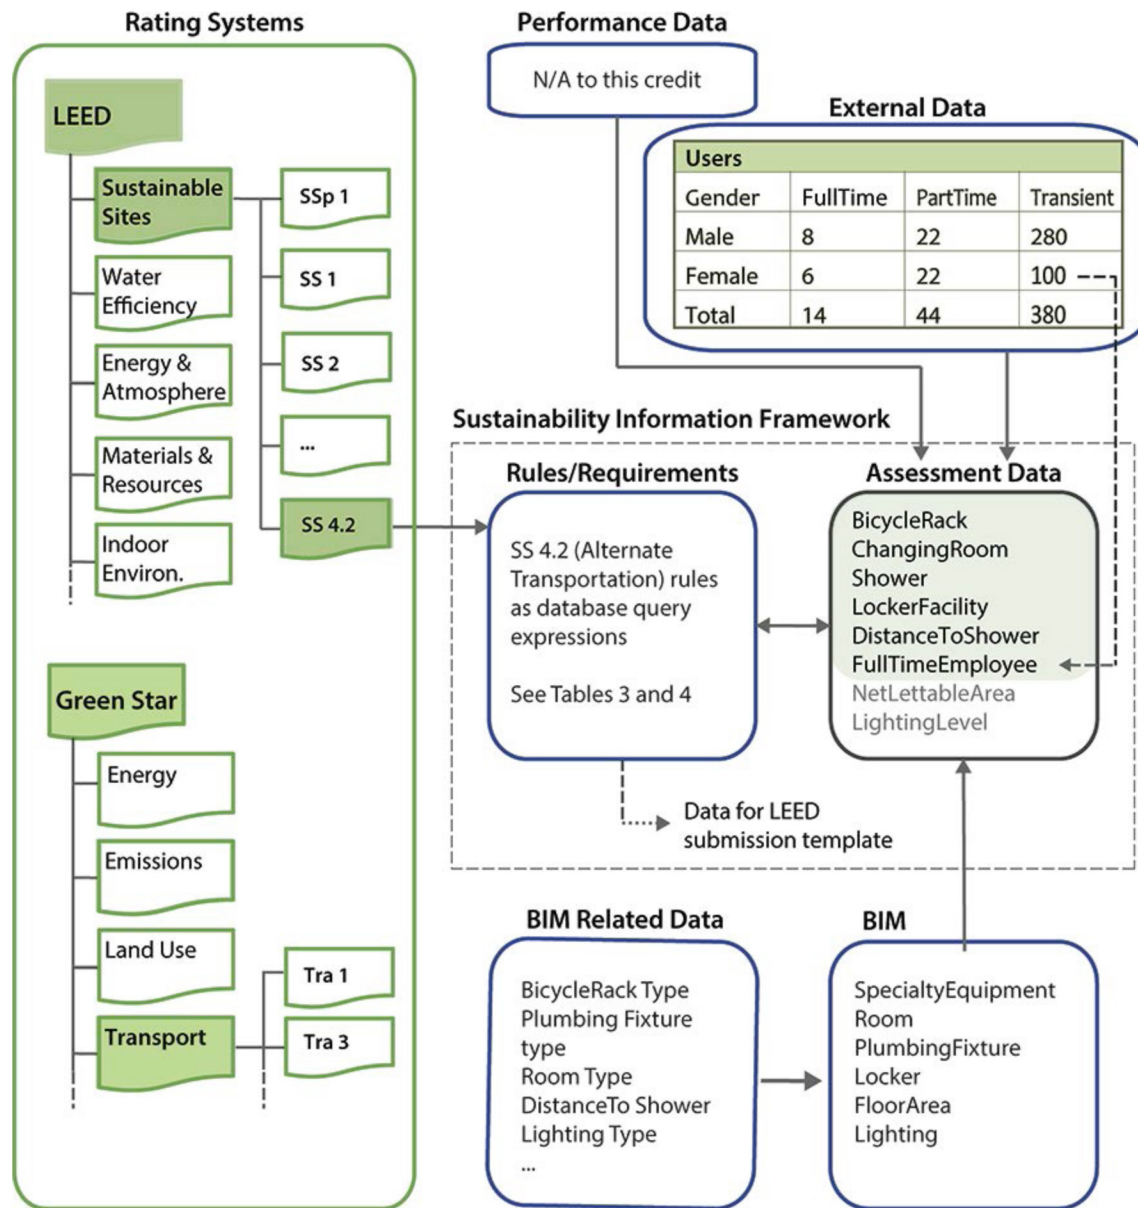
Rating Systems

LEED

Sustainable Sites

Water Efficiency

Energy & Atmosphere

Materials & Resources

Indoor Environ.

SSp 1

SS 1

SS 2

...

SS 4.2

Green Star

Energy

Emissions

Land Use

Transport

Tra 1

Tra 3

Performance Data

N/A to this credit

External Data

| Users | | | |
|---|---|---|---|
| Gender | FullTime | PartTime | Transient |
| Male | 8 | 22 | 280 |
| Female | 6 | 22 | 100 |
| Total | 14 | 44 | 380 |

Sustainability Information Framework

Rules/Requirements

SS 4.2 (Alternate Transportation) rules as database query expressions

See Tables 3 and 4

Assessment Data

BicycleRack
ChangingRoom
Shower
LockerFacility
DistanceToShower
FullTimeEmployee
NetLettableArea
LightingLevel

Data for LEED submission template

BIM Related Data

BicycleRack Type
Plumbing Fixture type
Room Type
DistanceTo Shower
Lighting Type
...

BIM

SpecialtyEquipment
Room
PlumbingFixture
Locker
FloorArea
Lighting